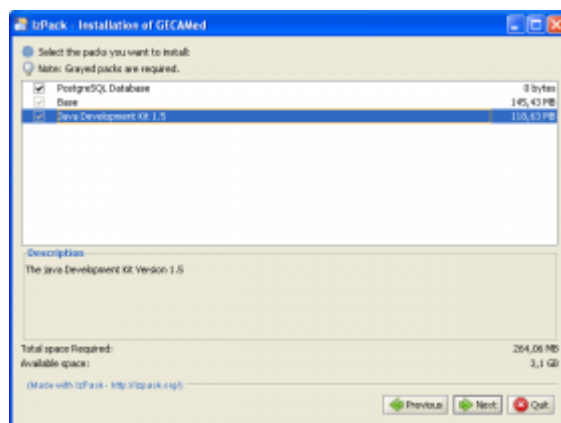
IzPack - Installation of GECAMed

Select the packs you want to install:
Note: Grayed packs are required.

| | | |
|---|---|---|
| ✔ | PostgreSQL Database | 0 bytes |
| ✔ | Base | 145,43 MB |
| ✔ | Java Development Kit 1.5 | 118,63 MB |

Description
The Java Development Kit Version 1.5

Total space Required: 264,06 MB
Available space: 3,1 GB

(Made with IzPack - http://izpack.org/)

Previous Next Quit